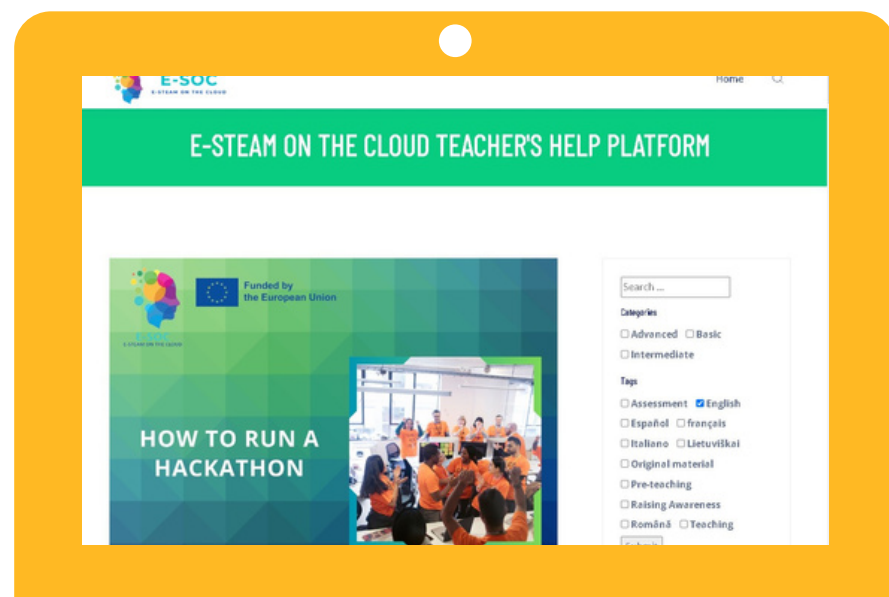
E-SOC
E-STEAM ON THE CLOUD

Home

E-STEAM ON THE CLOUD TEACHER'S HELP PLATFORM

Funded by the European Union

E-STEAM ON THE CLOUD

HOW TO RUN A HACKATHON

Search ...

Categories

Advanced Basic

Intermediate

Tags

Assessment English

Español français

Italiano Lietuviškai

Original material

Pre-teaching

Raising Awareness

Română Teaching

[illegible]